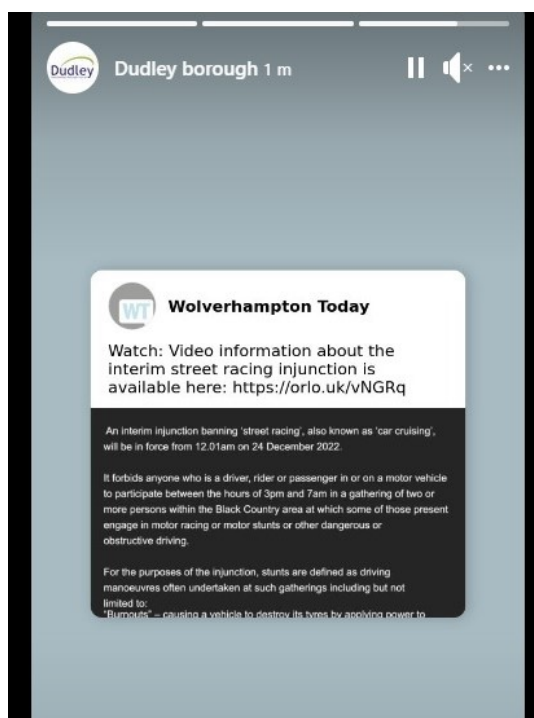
Dudley

Dudley borough 1 m

WT

Wolverhampton Today

Watch: Video information about the interim street racing injunction is available here: https://orlo.uk/vNGRq

An interim injunction banning 'street racing', also known as 'car cruising', will be in force from 12.01am on 24 December 2022.

It forbids anyone who is a driver, rider or passenger in or on a motor vehicle to participate between the hours of 3pm and 7am in a gathering of two or more persons within the Black Country area at which some of those present engage in motor racing or motor stunts or other dangerous or obstructive driving.

For the purposes of the injunction, stunts are defined as driving manoeuvres often undertaken at such gatherings including but not limited to:

"Burnouts" – causing a vehicle to destroy its tyres by applying power to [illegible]